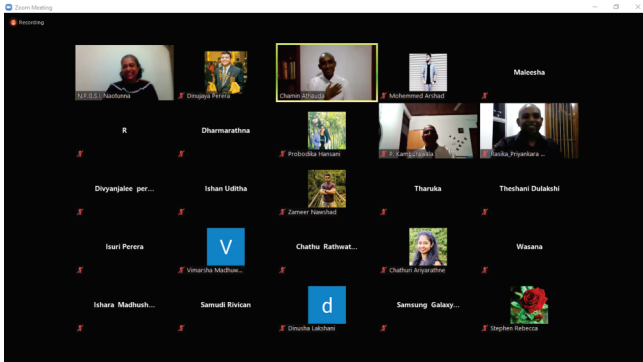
Zoom Meeting

Recording

N.F.D.S.I. Nanayakkara

Dinujaya Perera

Chamin Athauda

Mohemmed Arshad

Maleesha

R

Dharmarathna

Probodika Hansani

K. Kamal Tharaka

Rasika_Priyankara ...

Divyanjalee per...

Ishan Uditha

Zameer Nawshad

Tharuka

Theshani Dulakshi

Isuri Perera

V

Vimarsha Madhuw...

Chathu Rathwat...

Chathuri Ariyarathne

Wasana

Ishara Madhush...

Samudi Rivican

d

Dinusha Lakshani

Samsung Galaxy...

Stephen Rebecca